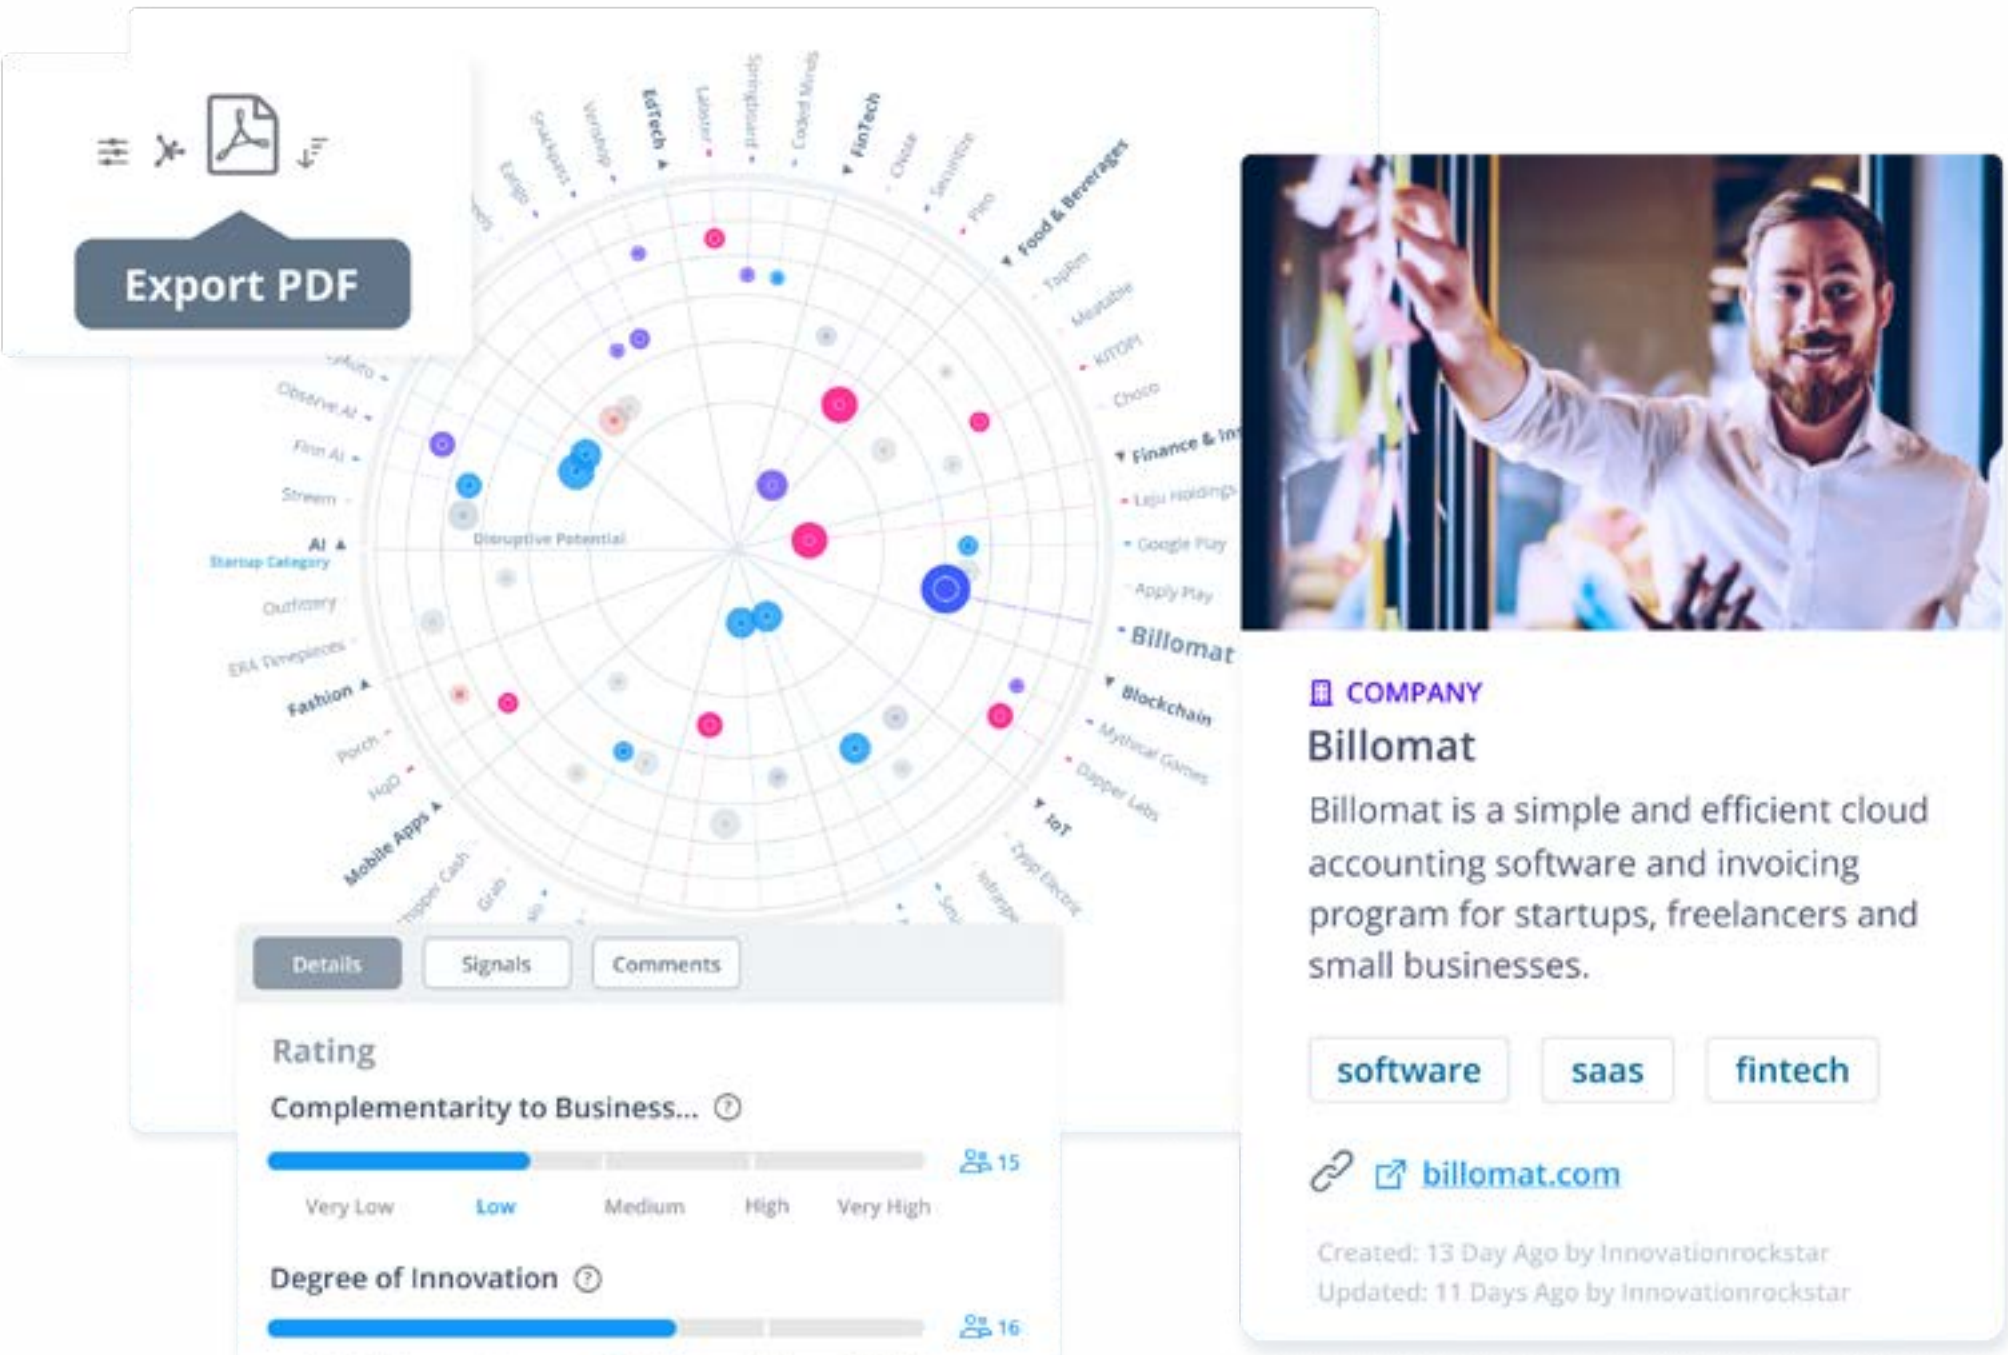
Export PDF

EdTech
FinTech
Food & Beverages
Finance & Ins
Billomat
Blockchain
IoT
Mobile Apps
Fashion
AI
Startup Category
Disruptive Potential
Observe AI
Finn AI
Stream
Outfittery
Porch
Chopo
Google Play
Apply Play
Mythical Games
Dapper Labs

Details
Signals
Comments

Rating

Complementarity to Business... ⓘ

15

Very Low
Low
Medium
High
Very High

Degree of Innovation ⓘ

16

COMPANY

Billomat

Billomat is a simple and efficient cloud accounting software and invoicing program for startups, freelancers and small businesses.

software
saas
fintech

billomat.com

Created: 13 Day Ago by Innovationrockstar
Updated: 11 Days Ago by Innovationrockstar